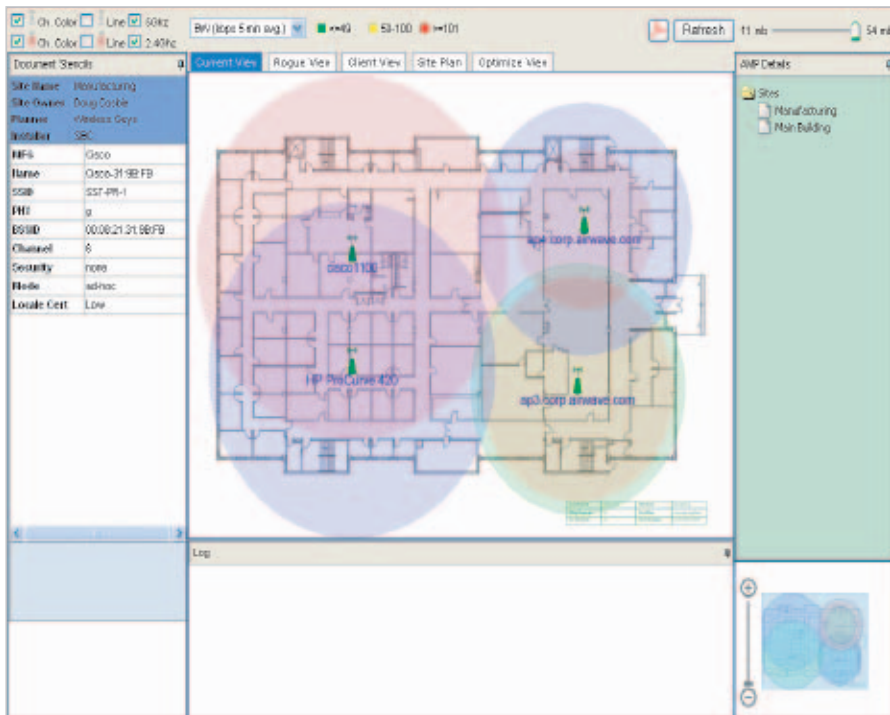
Ch. Color Line 5GHz
Ch. Color Line 2.4GHz

BW (kbps 5 min avg.) <=49 50-100 >=101

Refresh 11 mb 54 m

Document Details
Site Name Manufacturing
Site Owner Doug Coble
Planner Wireless Guys
Installer SBC

| | |
|---|---|
| MFG | Cisco |
| Name | Cisco-31:9B:FB |
| SSID | SST-PR-1 |
| PHY | g |
| BSSID | 00:08:21:31:9B:FB |
| Channel | 6 |
| Security | none |
| Mode | ad-hoc |
| Locale Cert | Low |

Current View Rogue View Client View Site Plan Optimize View

cisco1100
ap4.corp.airwave.com
HP ProCurve 420
ap3.corp.airwave.com

AMP Details
Sites
Manufacturing
Main Building

Log